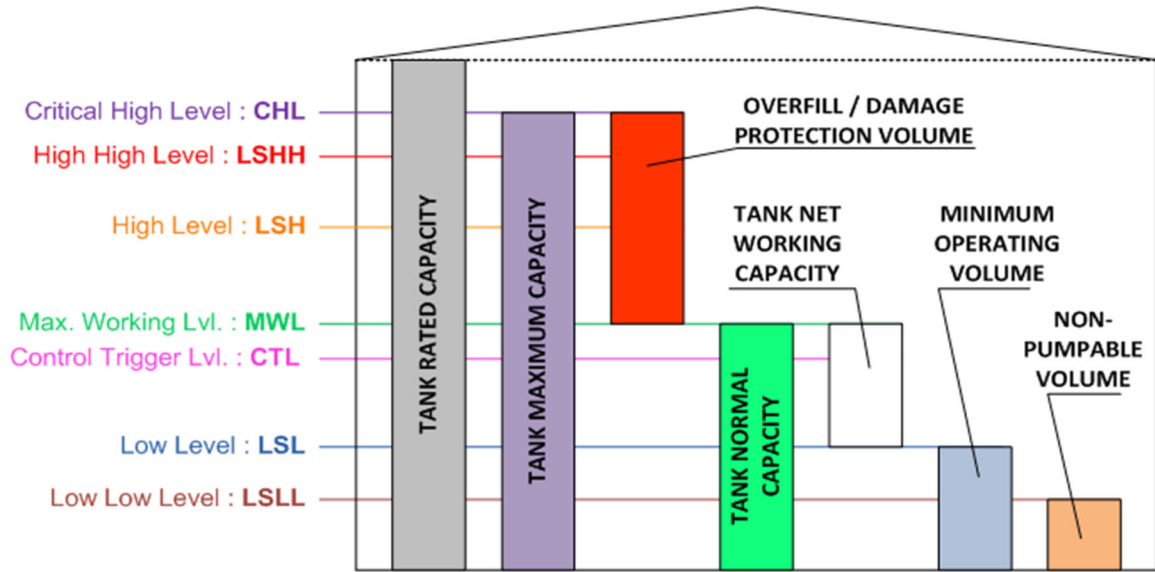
Critical High Level : CHL
High High Level : LSHH
High Level : LSH
Max. Working Lvl. : MWL
Control Trigger Lvl. : CTL
Low Level : LSL
Low Low Level : LSLL

TANK RATED CAPACITY
TANK MAXIMUM CAPACITY
OVERFILL / DAMAGE PROTECTION VOLUME
TANK NORMAL CAPACITY
TANK NET WORKING CAPACITY
MINIMUM OPERATING VOLUME
NON-PUMPABLE VOLUME